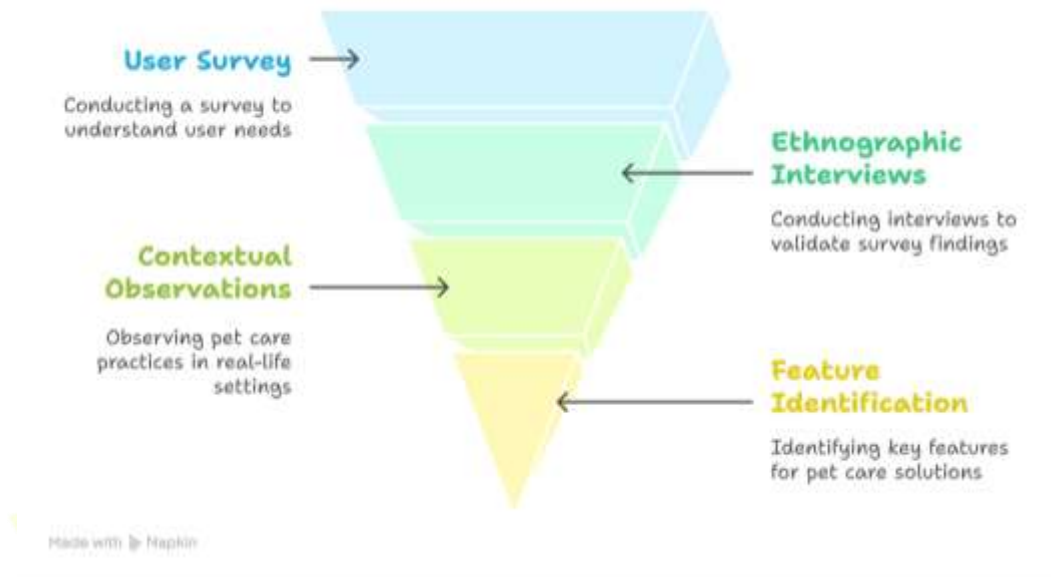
User Survey

Conducting a survey to understand user needs

Ethnographic Interviews

Conducting interviews to validate survey findings

Contextual Observations

Observing pet care practices in real-life settings

Feature Identification

Identifying key features for pet care solutions

Made with Napkin